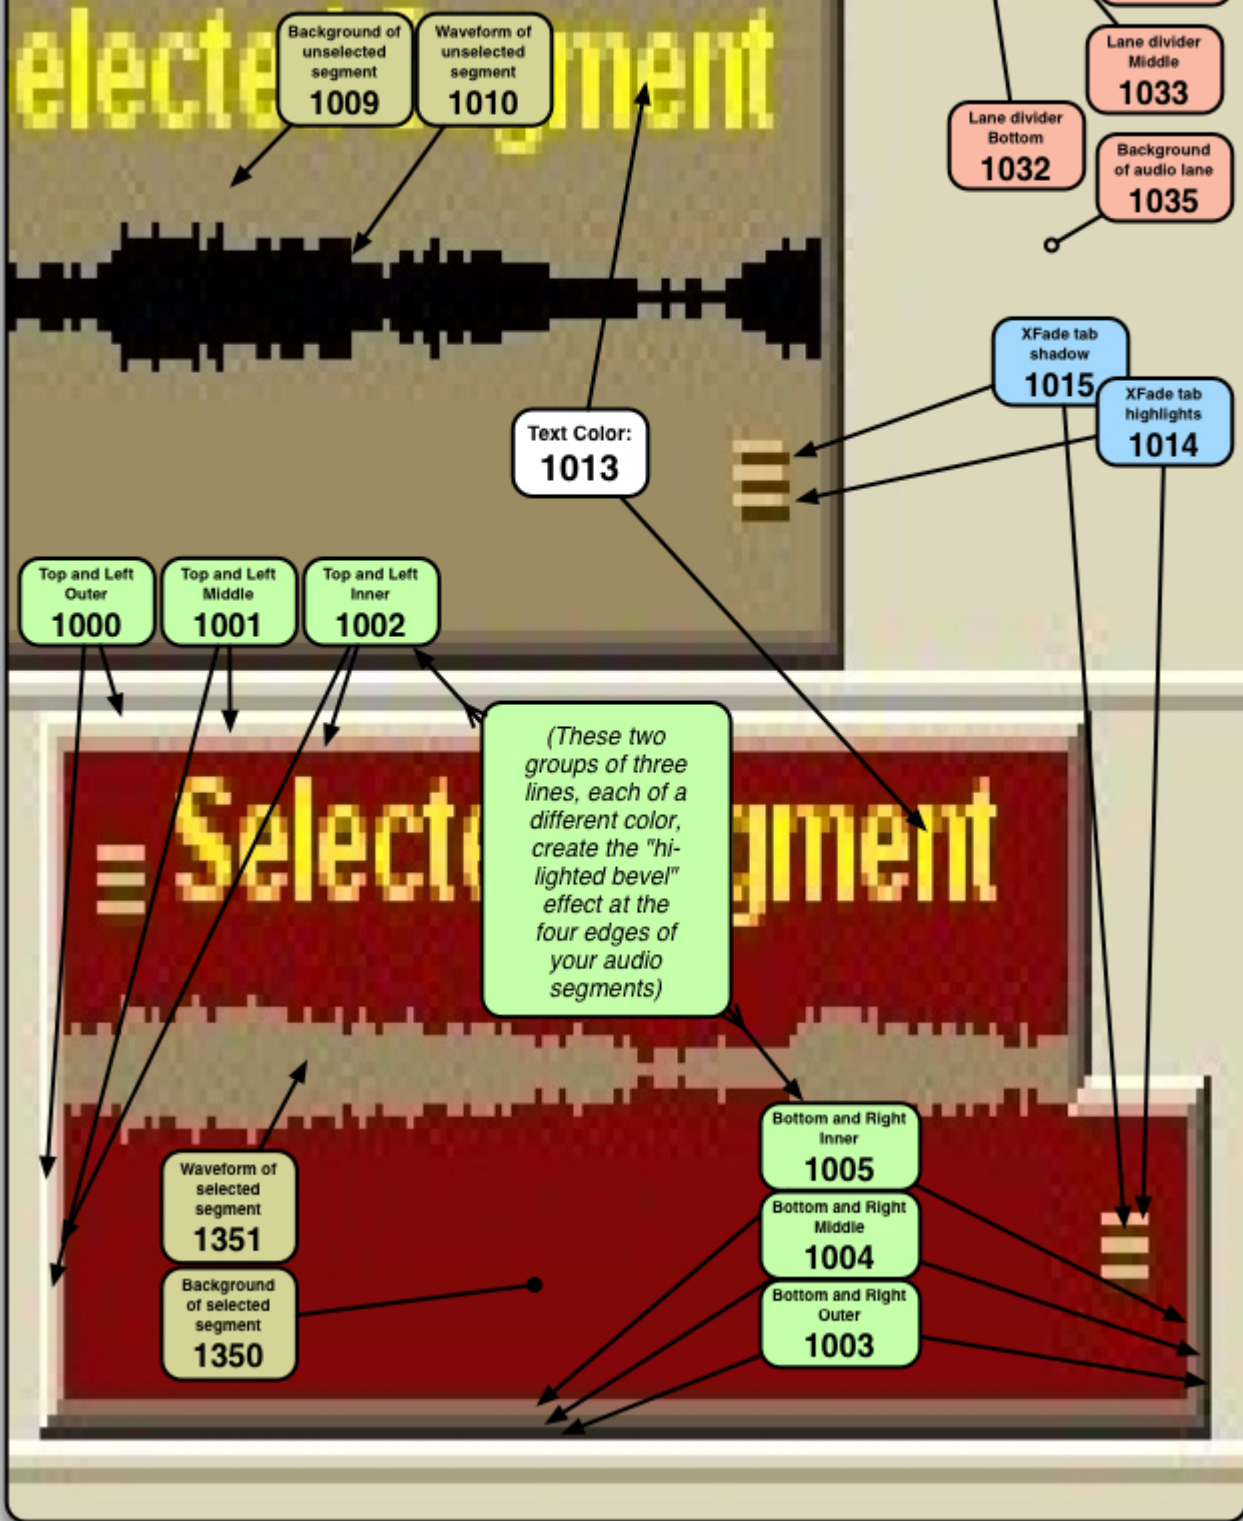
electe gment

Background of unselected segment 1009

Waveform of unselected segment 1010

Lane divider Middle 1033

Lane divider Bottom 1032

Background of audio lane 1035

XFade tab shadow 1015

XFade tab highlights 1014

Text Color: 1013

Top and Left Outer 1000

Top and Left Middle 1001

Top and Left Inner 1002

Select gment

(These two groups of three lines, each of a different color, create the "hi-lighted bevel" effect at the four edges of your audio segments)

Waveform of selected segment 1351

Background of selected segment 1350

Bottom and Right Inner 1005

Bottom and Right Middle 1004

Bottom and Right Outer 1003